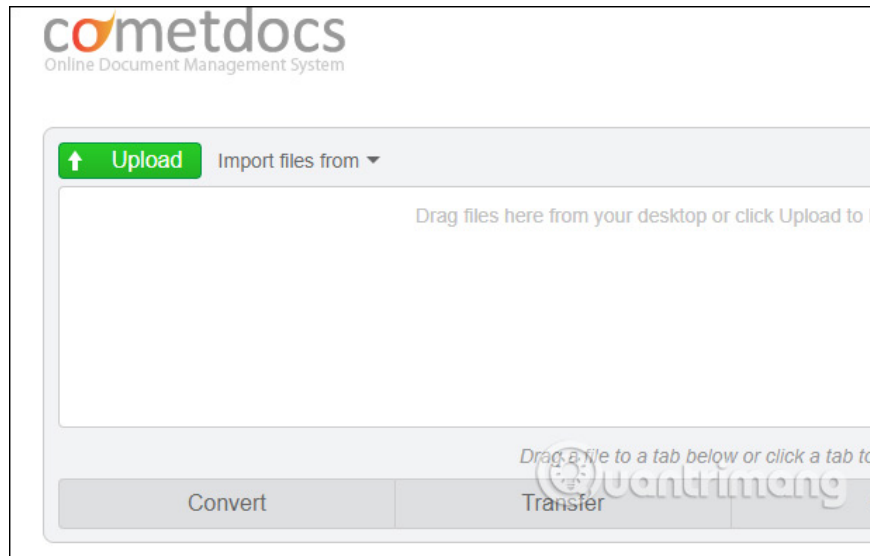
cometdocs
Online Document Management System

Upload Import files from

Drag files here from your desktop or click Upload to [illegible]

Drag a file to a tab below or click a tab to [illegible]

Convert Transfer

uantrimang